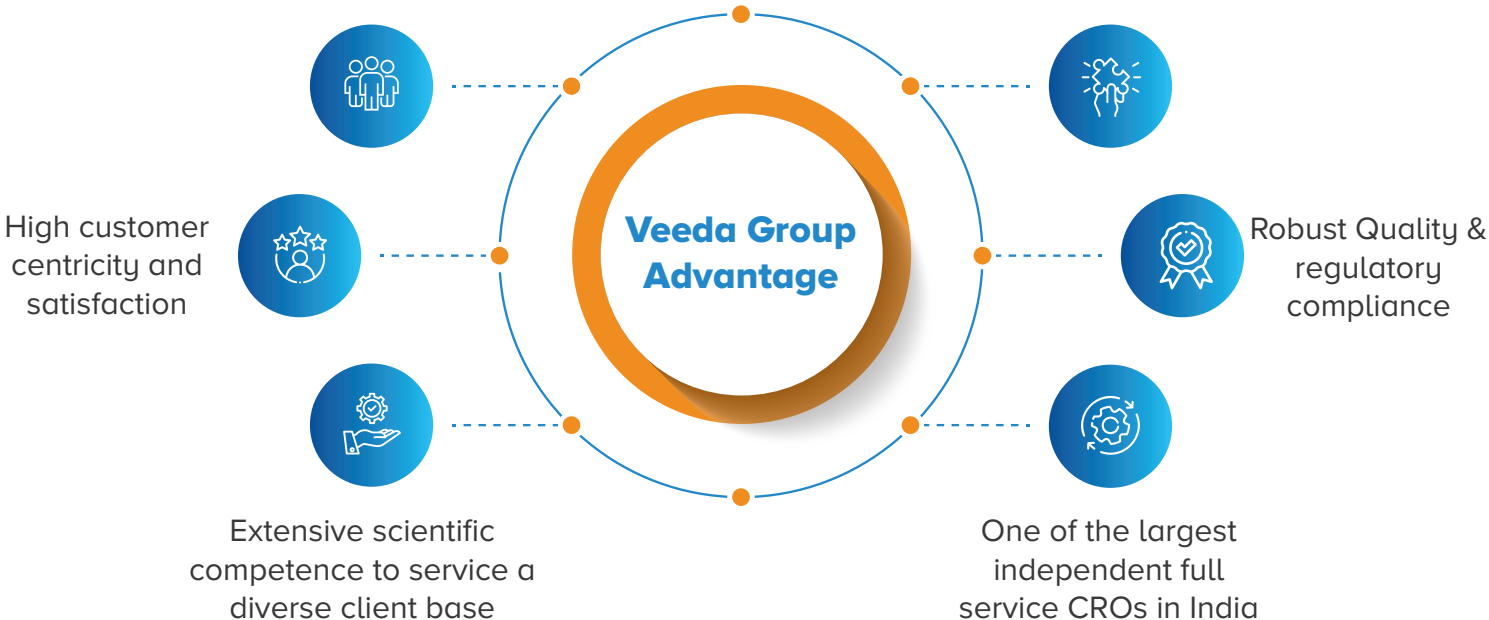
Veeda Group Advantage

High customer centricity and satisfaction

Robust Quality & regulatory compliance

Extensive scientific competence to service a diverse client base

One of the largest independent full service CROs in India